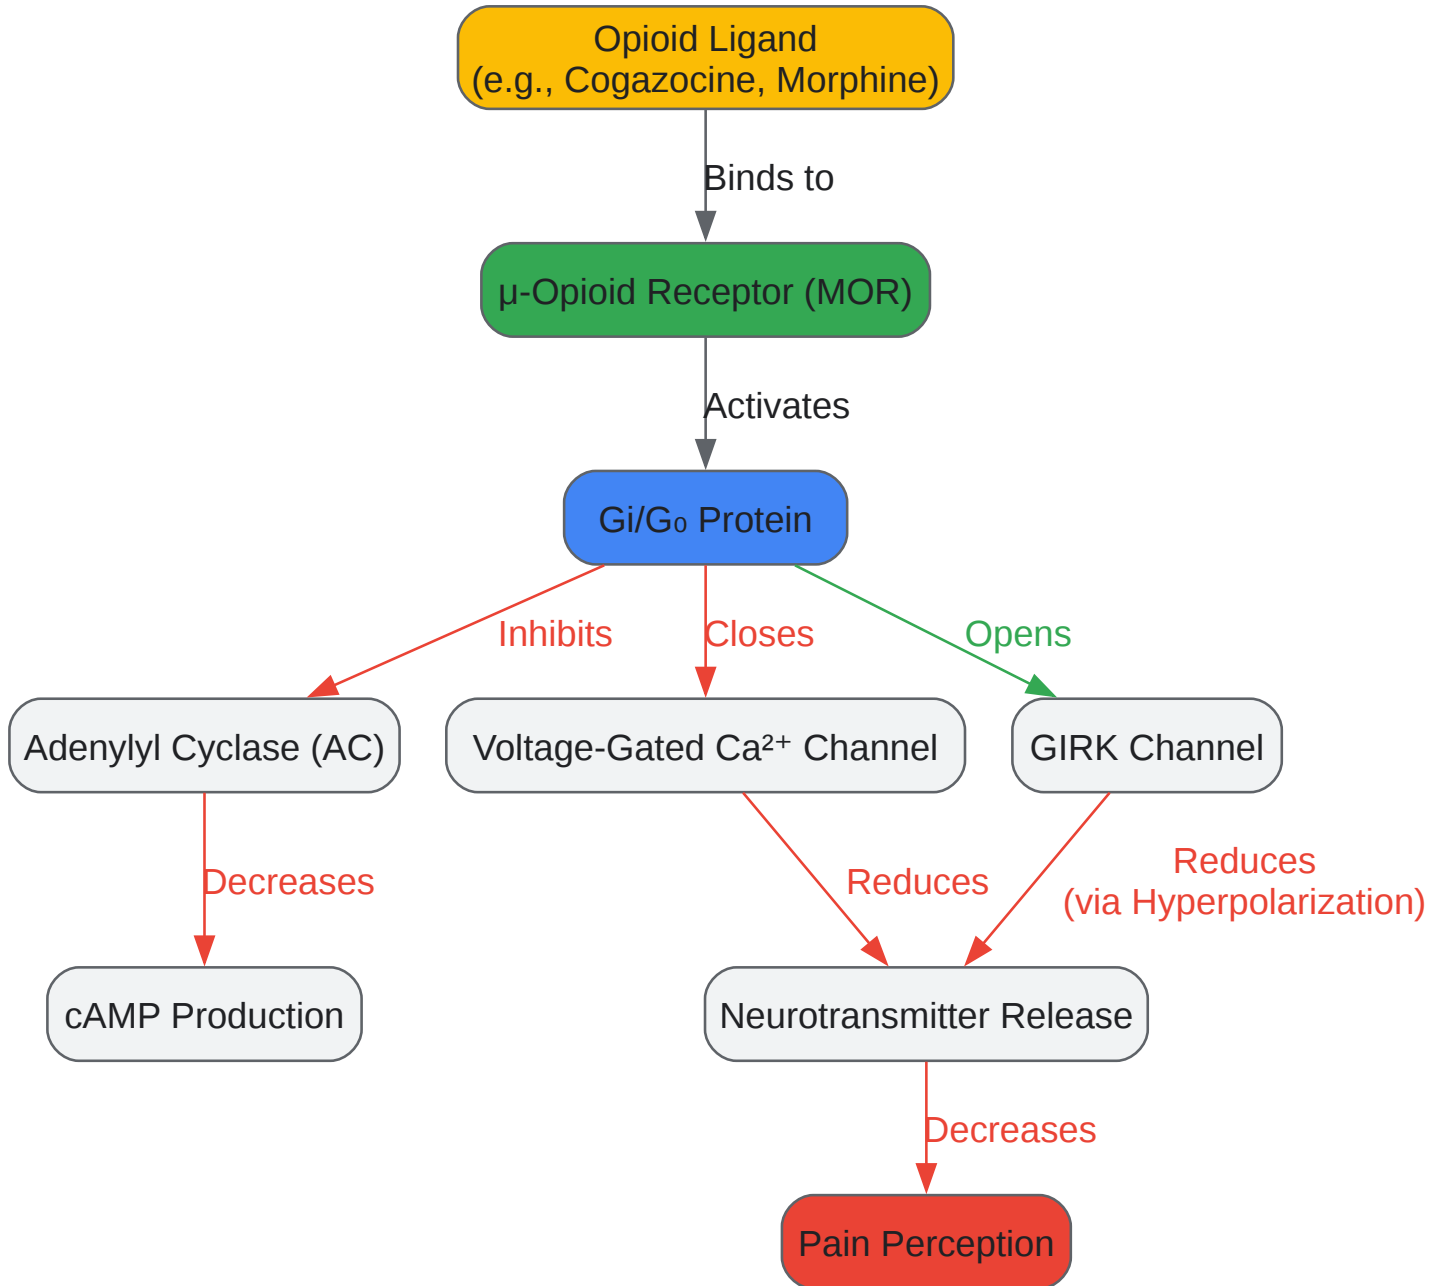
Opioid Ligand
(e.g., Cogazocine, Morphine)

Binds to

μ-Opioid Receptor (MOR)

Activates

Gi/G₀ Protein

Inhibits

Closes

Opens

Adenylyl Cyclase (AC)

Voltage-Gated $Ca^{2+}$ Channel

GIRK Channel

Decreases

Reduces

Reduces
(via Hyperpolarization)

cAMP Production

Neurotransmitter Release

Decreases

Pain Perception